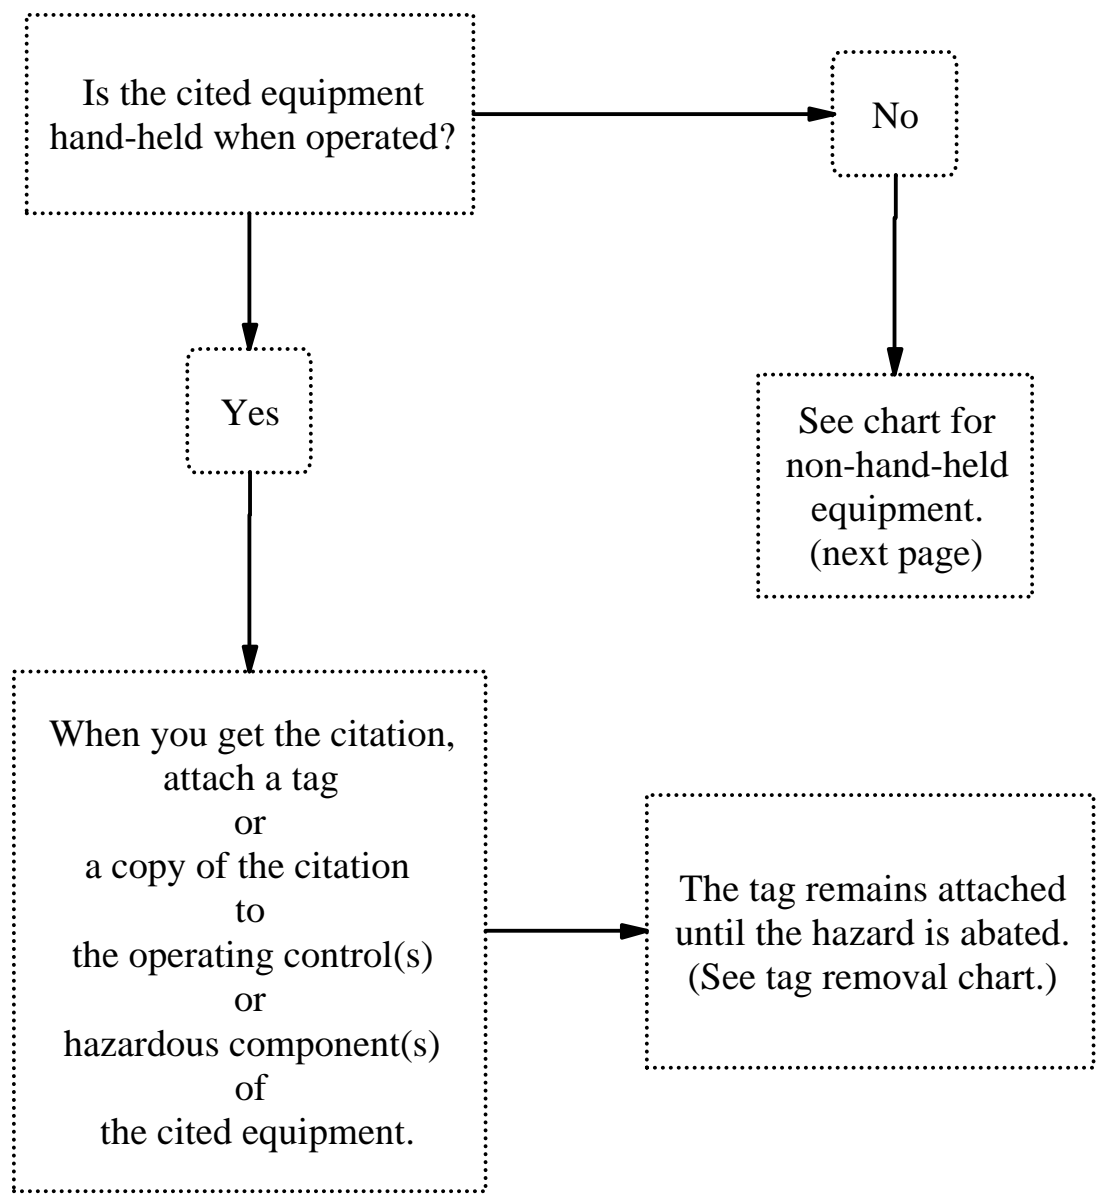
Is the cited equipment hand-held when operated?

No

See chart for non-hand-held equipment. (next page)

Yes

When you get the citation, attach a tag or a copy of the citation to the operating control(s) or hazardous component(s) of the cited equipment.

The tag remains attached until the hazard is abated. (See tag removal chart.)